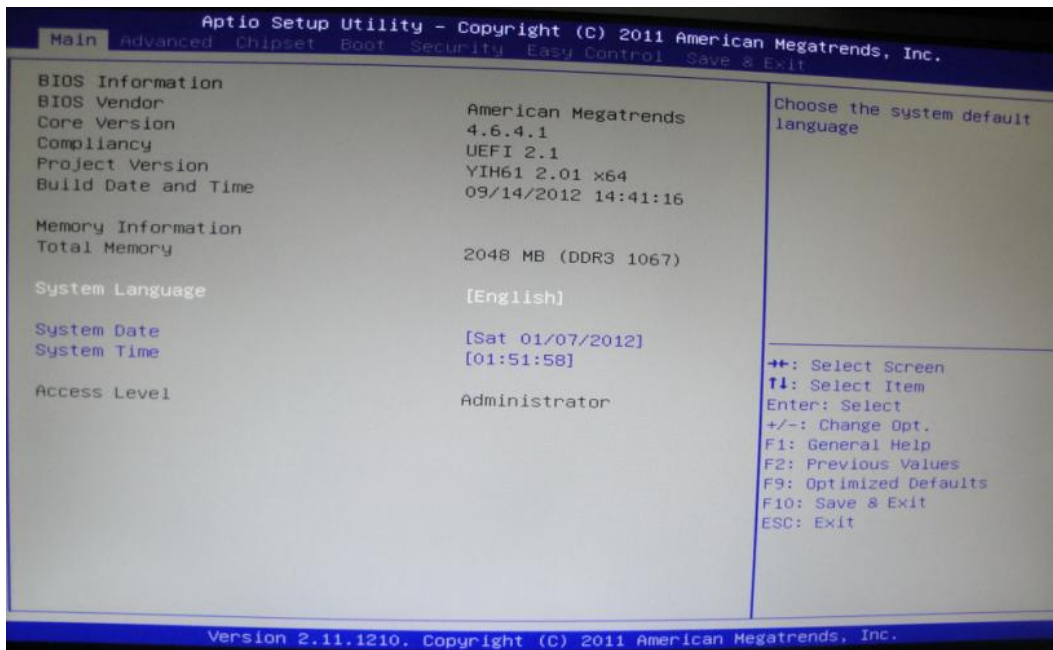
Aptio Setup Utility – Copyright (C) 2011 American Megatrends, Inc.

Main Advanced Chipset Boot Security Easy Control Save & Exit

| | |
|---|---|
| BIOS Information | |
| BIOS Vendor | American Megatrends |
| Core Version | 4.6.4.1 |
| Compliancy | UEFI 2.1 |
| Project Version | YIH61 2.01 x64 |
| Build Date and Time | 09/14/2012 14:41:16 |
| Memory Information | |
| Total Memory | 2048 MB (DDR3 1067) |
| System Language | [English] |
| System Date | [Sat 01/07/2012] |
| System Time | [01:51:58] |
| Access Level | Administrator |

Choose the system default language

→←: Select Screen
↑↓: Select Item
Enter: Select
+/-: Change Opt.
F1: General Help
F2: Previous Values
F9: Optimized Defaults
F10: Save & Exit
ESC: Exit

Version 2.11.1210. Copyright (C) 2011 American Megatrends, Inc.